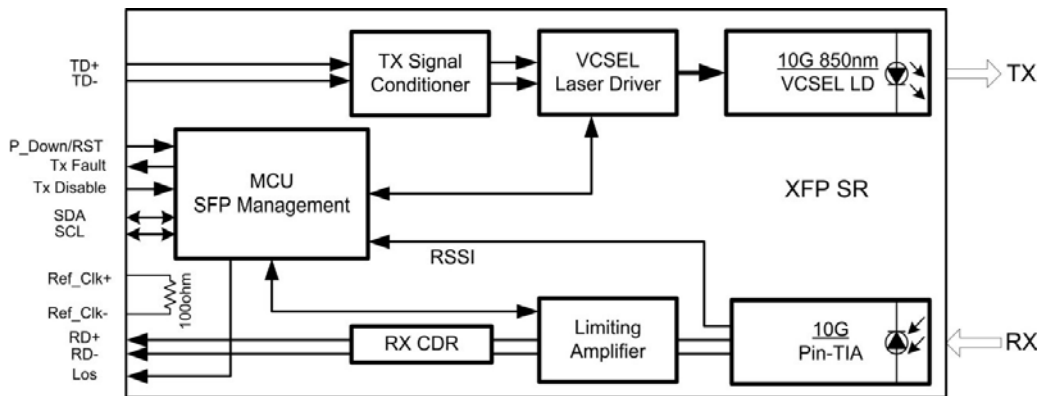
TD+
TD-

TX Signal Conditioner

VCSEL Laser Driver

10G 850nm
VCSEL LD

TX

P_Down/RST
Tx Fault
Tx Disable
SDA
SCL

MCU
SFP Management

XFP SR

RSSI

Ref_Clk+
Ref_Clk-
100ohm

RD+
RD-
Los

RX CDR

Limiting Amplifier

10G
Pin-TIA

RX